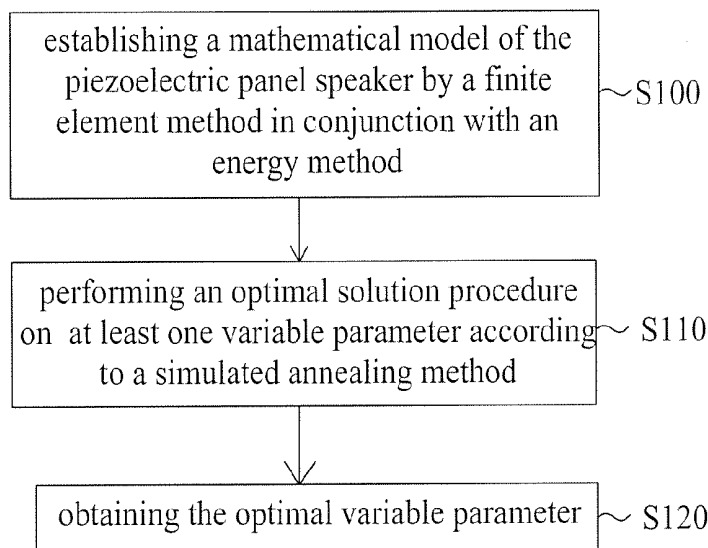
establishing a mathematical model of the piezoelectric panel speaker by a finite element method in conjunction with an energy method

S100

performing an optimal solution procedure on at least one variable parameter according to a simulated annealing method

S110

obtaining the optimal variable parameter

S120